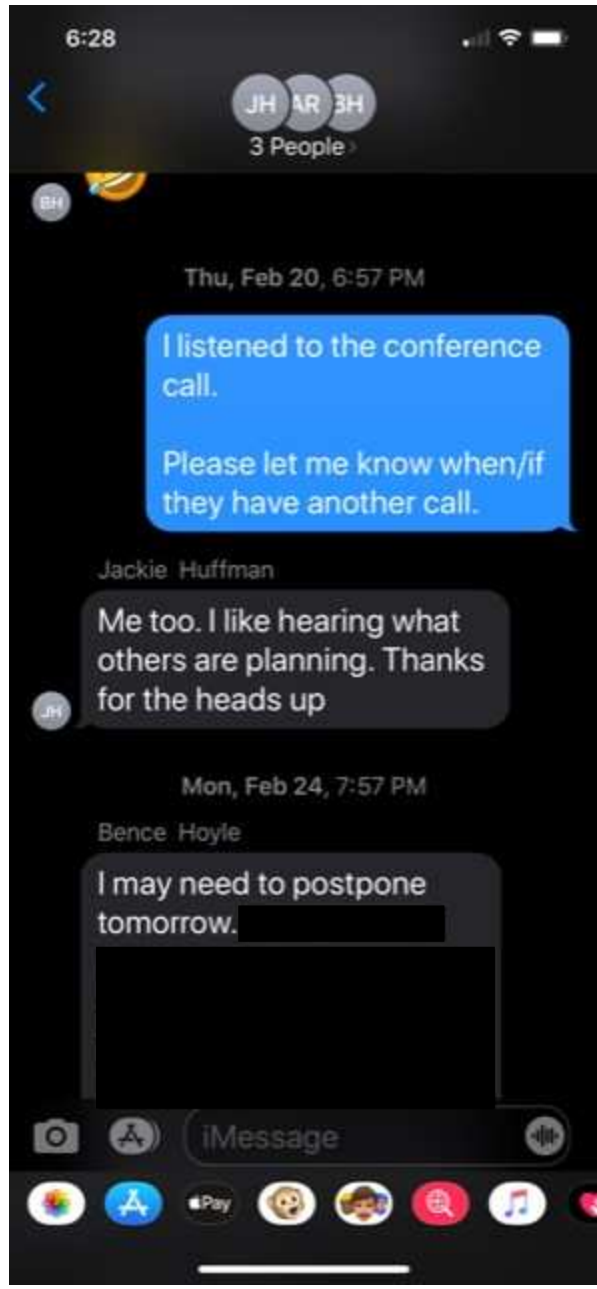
6:28

JH AR BH
3 People

BH

Thu, Feb 20, 6:57 PM

I listened to the conference call.

Please let me know when/if they have another call.

Jackie Huffman

JH

Me too. I like hearing what others are planning. Thanks for the heads up

Mon, Feb 24, 7:57 PM

Bence Hoyle

I may need to postpone tomorrow. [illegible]

iMessage

Pay